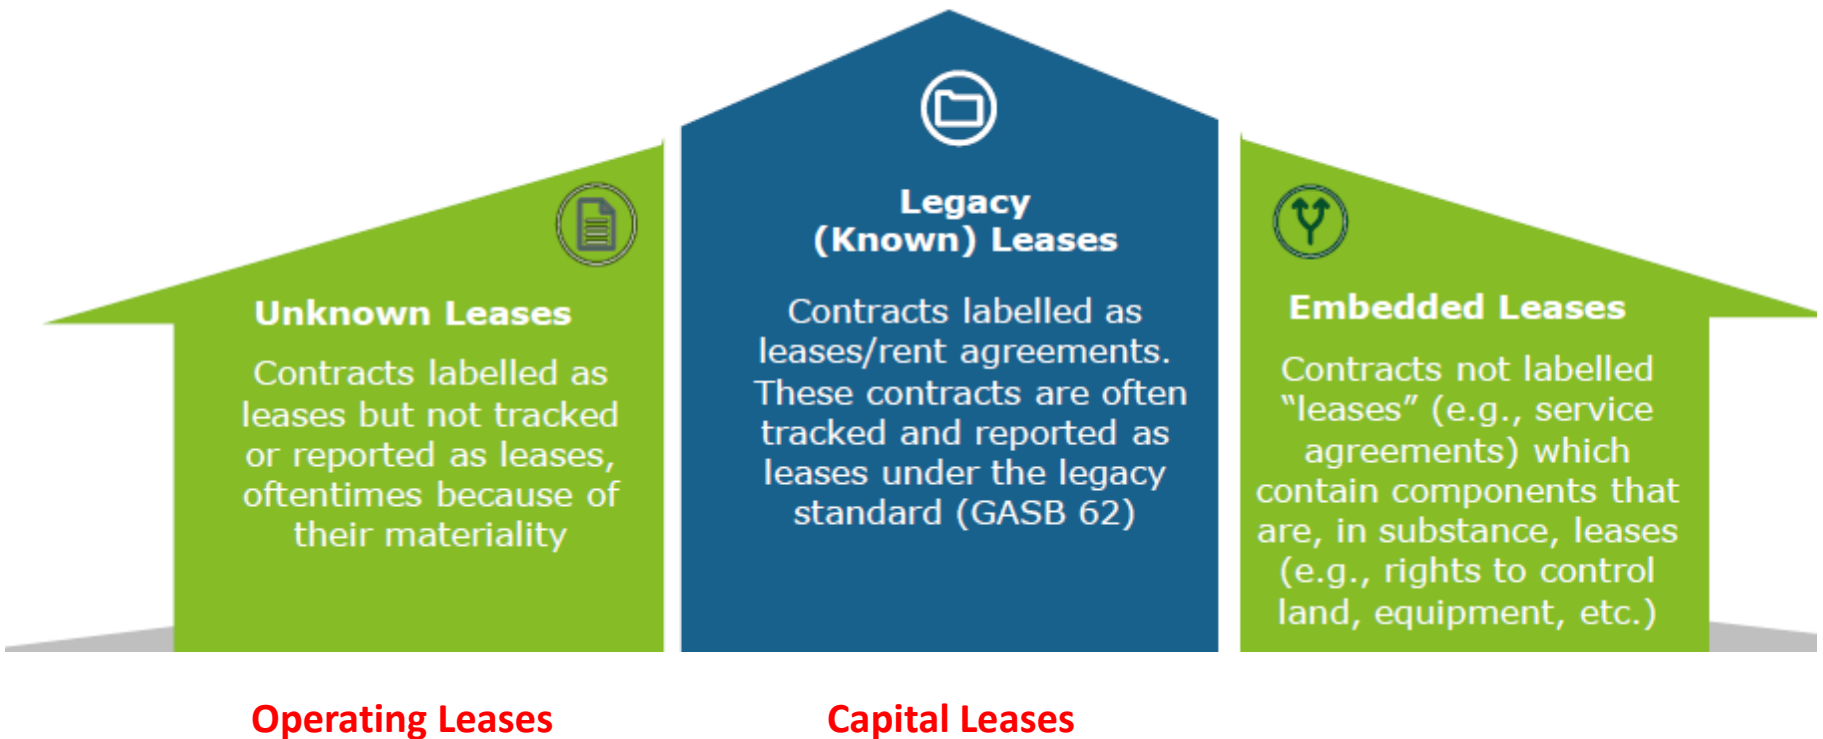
Legacy (Known) Leases

Contracts labelled as leases/rent agreements. These contracts are often tracked and reported as leases under the legacy standard (GASB 62)

Unknown Leases

Contracts labelled as leases but not tracked or reported as leases, oftentimes because of their materiality

Embedded Leases

Contracts not labelled “leases” (e.g., service agreements) which contain components that are, in substance, leases (e.g., rights to control land, equipment, etc.)

Operating Leases

Capital Leases